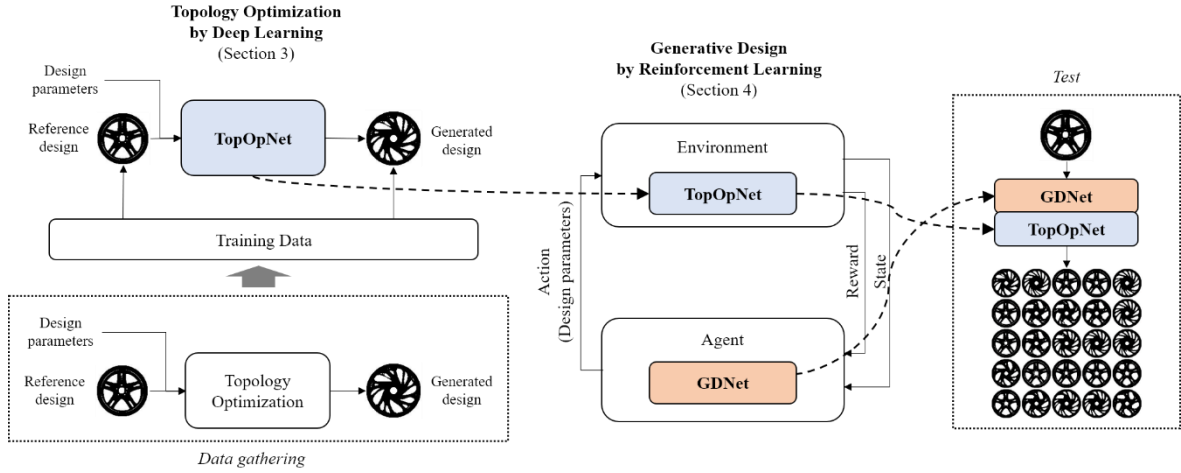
Topology Optimization by Deep Learning (Section 3)

Design parameters

Reference design

TopOpNet

Generated design

Training Data

Design parameters

Reference design

Topology Optimization

Generated design

Data gathering

Generative Design by Reinforcement Learning (Section 4)

Environment

TopOpNet

Action (Design parameters)

Reward

State

Agent

GDNet

Test

GDNet

TopOpNet